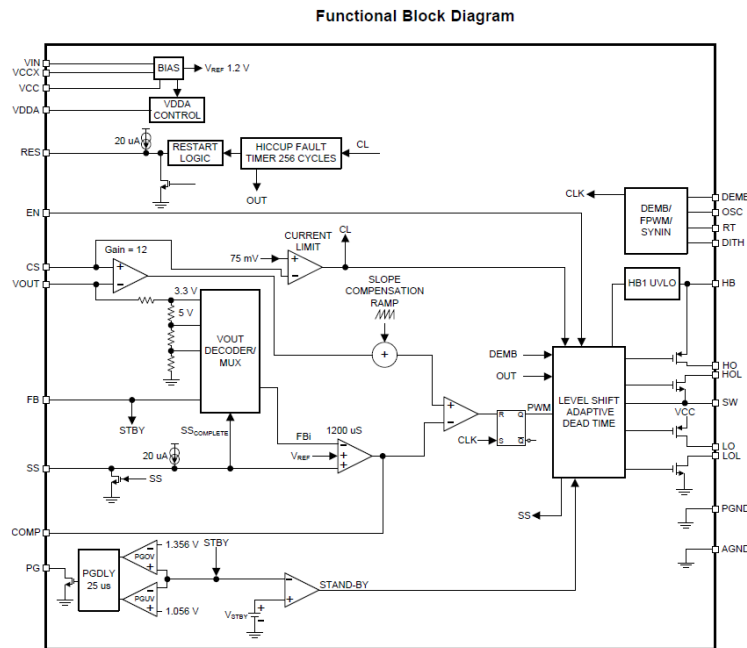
Functional Block Diagram

VIN
VCCX
VCC
VDDA
RES
EN
CS
VOUT
FB
SS
COMP
PG

BIAS
$V_{REF}$ 1.2 V
VDDA CONTROL
20 uA
RESTART LOGIC
HICCUP FAULT TIMER 256 CYCLES
CL
OUT
CLK
DEMB/ FPWM/ SYNIN
DEMB
OSC
RT
DITH
Gain = 12
CURRENT LIMIT
CL
75 mV
SLOPE COMPENSATION RAMP
HB1 UVLO
HB
3.3 V
5 V
VOUT DECODER/ MUX
DEMB
OUT
LEVEL SHIFT ADAPTIVE DEAD TIME
HO
HOL
SW
VCC
LO
LOL
STBY
$SS_{COMPLETE}$
FBi
1200 uS
$V_{REF}$
20 uA
SS
PWM
R
Q
S
$\bar{Q}$
CLK
SS
PGND
AGND
STBY
PGDLY 25 us
PGOV
1.356 V
PGUV
1.056 V
STAND-BY
$V_{STBY}$